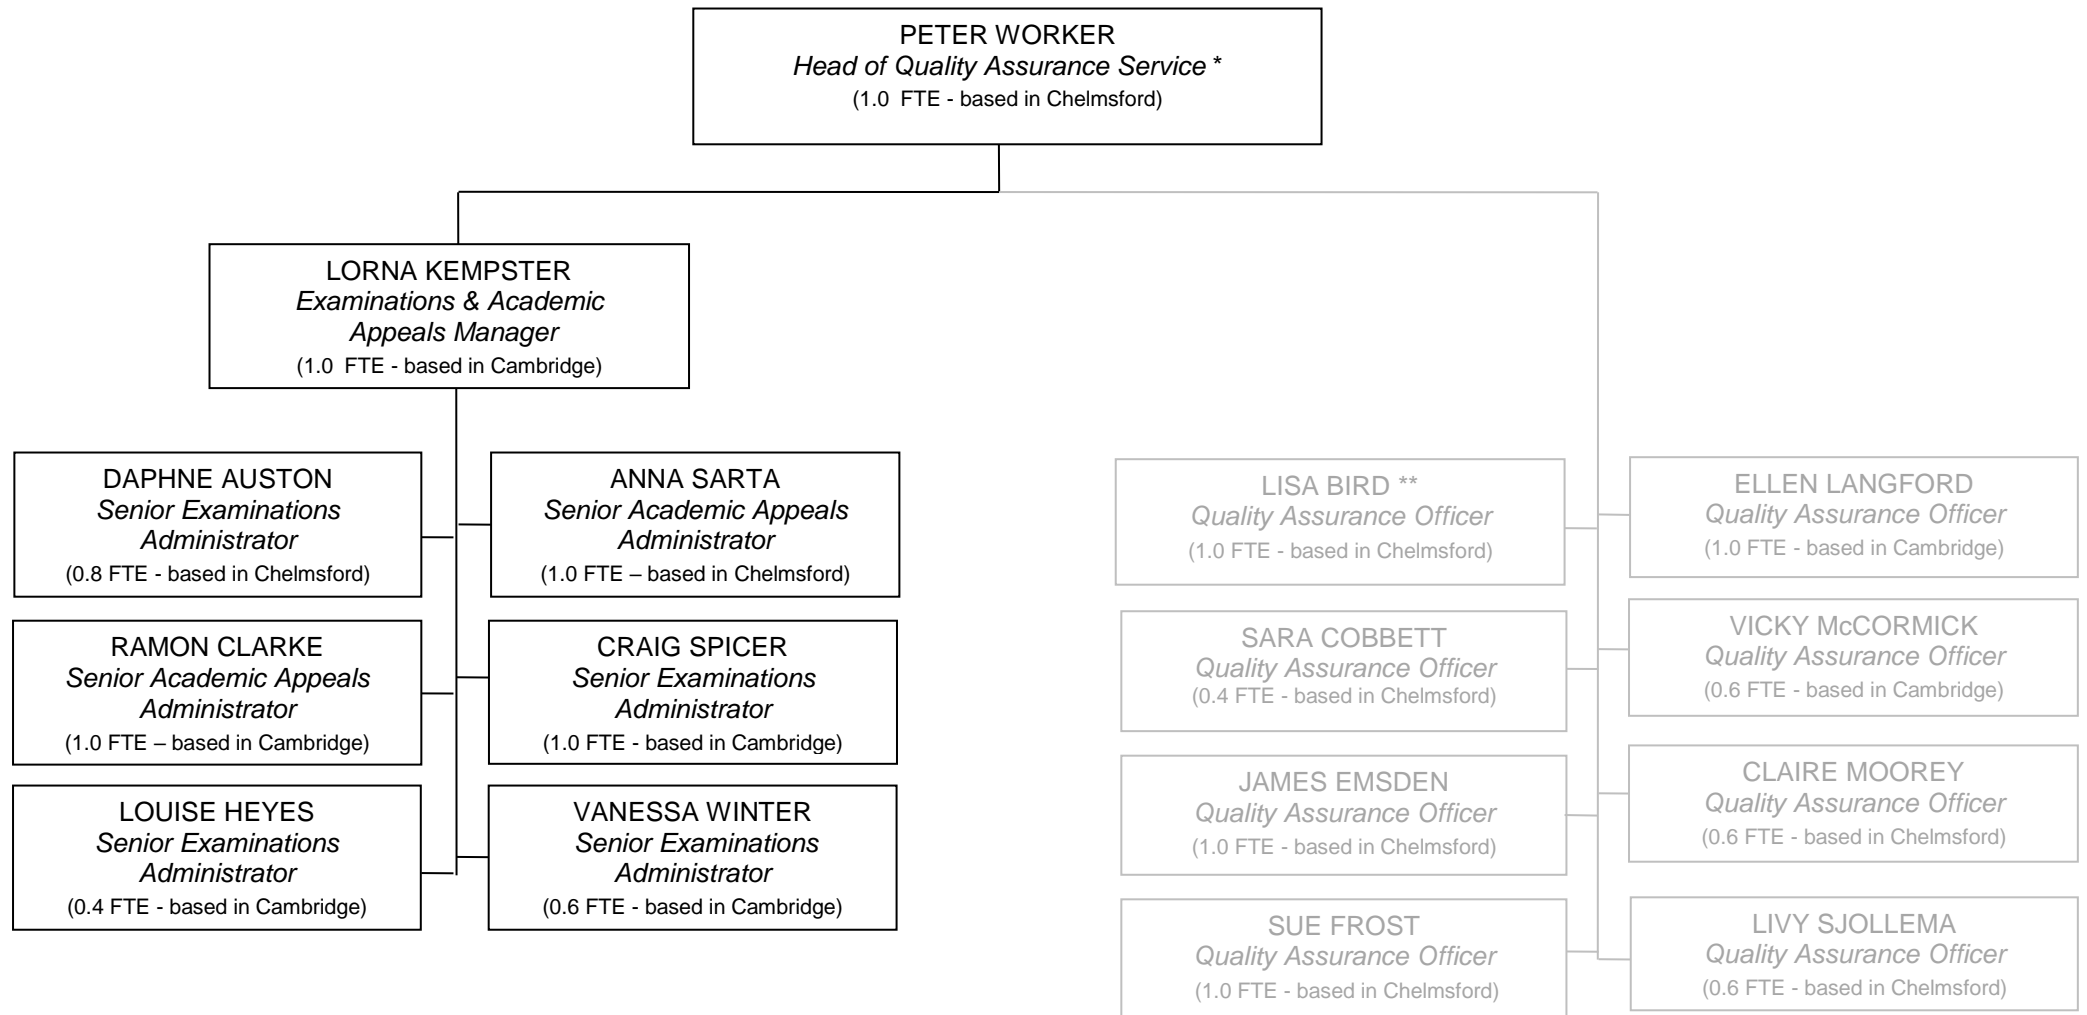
PETER WORKER
Head of Quality Assurance Service *
(1.0 FTE - based in Chelmsford)

LORNA KEMPSTER
Examinations & Academic Appeals Manager
(1.0 FTE - based in Cambridge)

DAPHNE AUSTON
Senior Examinations Administrator
(0.8 FTE - based in Chelmsford)

ANNA SARTA
Senior Academic Appeals Administrator
(1.0 FTE – based in Chelmsford)

RAMON CLARKE
Senior Academic Appeals Administrator
(1.0 FTE – based in Cambridge)

CRAIG SPICER
Senior Examinations Administrator
(1.0 FTE - based in Cambridge)

LOUISE HEYES
Senior Examinations Administrator
(0.4 FTE - based in Cambridge)

VANESSA WINTER
Senior Examinations Administrator
(0.6 FTE - based in Cambridge)

LISA BIRD **
Quality Assurance Officer
(1.0 FTE - based in Chelmsford)

ELLEN LANGFORD
Quality Assurance Officer
(1.0 FTE - based in Cambridge)

SARA COBBETT
Quality Assurance Officer
(0.4 FTE - based in Chelmsford)

VICKY McCORMICK
Quality Assurance Officer
(0.6 FTE - based in Cambridge)

JAMES EMSDEN
Quality Assurance Officer
(1.0 FTE - based in Chelmsford)

CLAIRE MOOREY
Quality Assurance Officer
(0.6 FTE - based in Chelmsford)

SUE FROST
Quality Assurance Officer
(1.0 FTE - based in Chelmsford)

LIVY SJOLLEMA
Quality Assurance Officer
(0.6 FTE - based in Chelmsford)